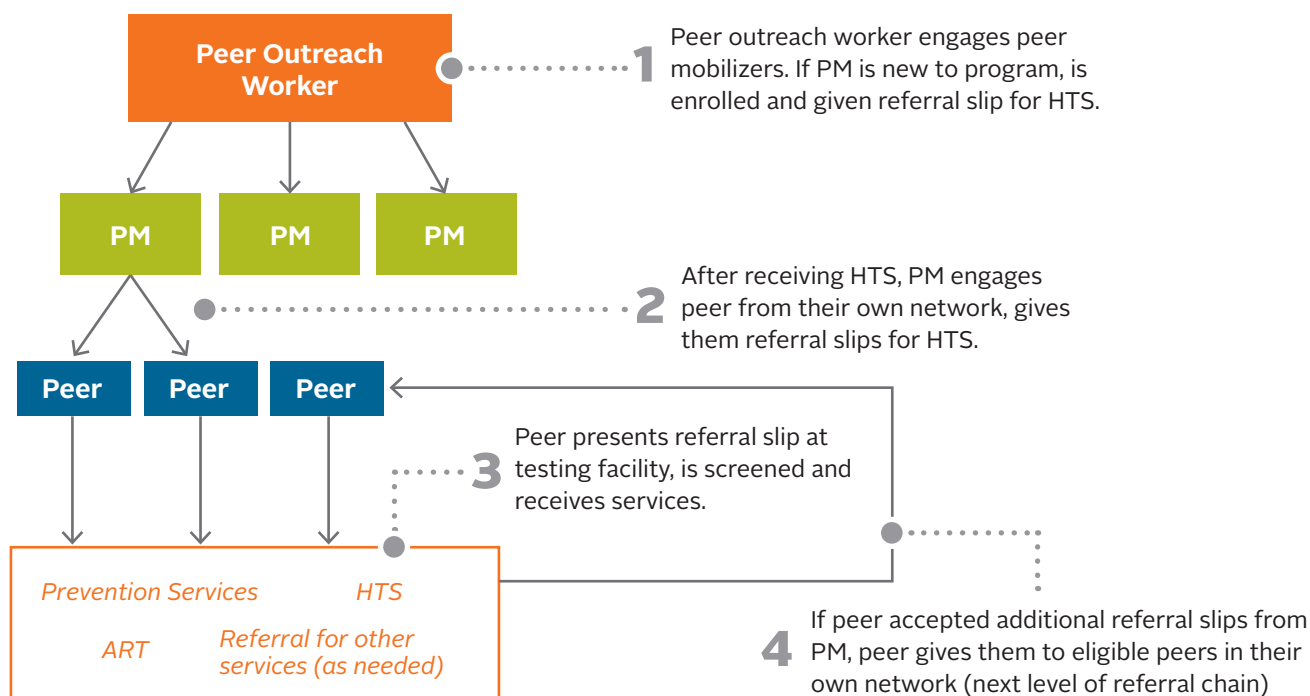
Peer Outreach Worker

1 Peer outreach worker engages peer mobilizers. If PM is new to program, is enrolled and given referral slip for HTS.

PM PM PM

2 After receiving HTS, PM engages peer from their own network, gives them referral slips for HTS.

Peer Peer Peer

3 Peer presents referral slip at testing facility, is screened and receives services.

Prevention Services HTS

ART Referral for other services (as needed)

4 If peer accepted additional referral slips from PM, peer gives them to eligible peers in their own network (next level of referral chain)